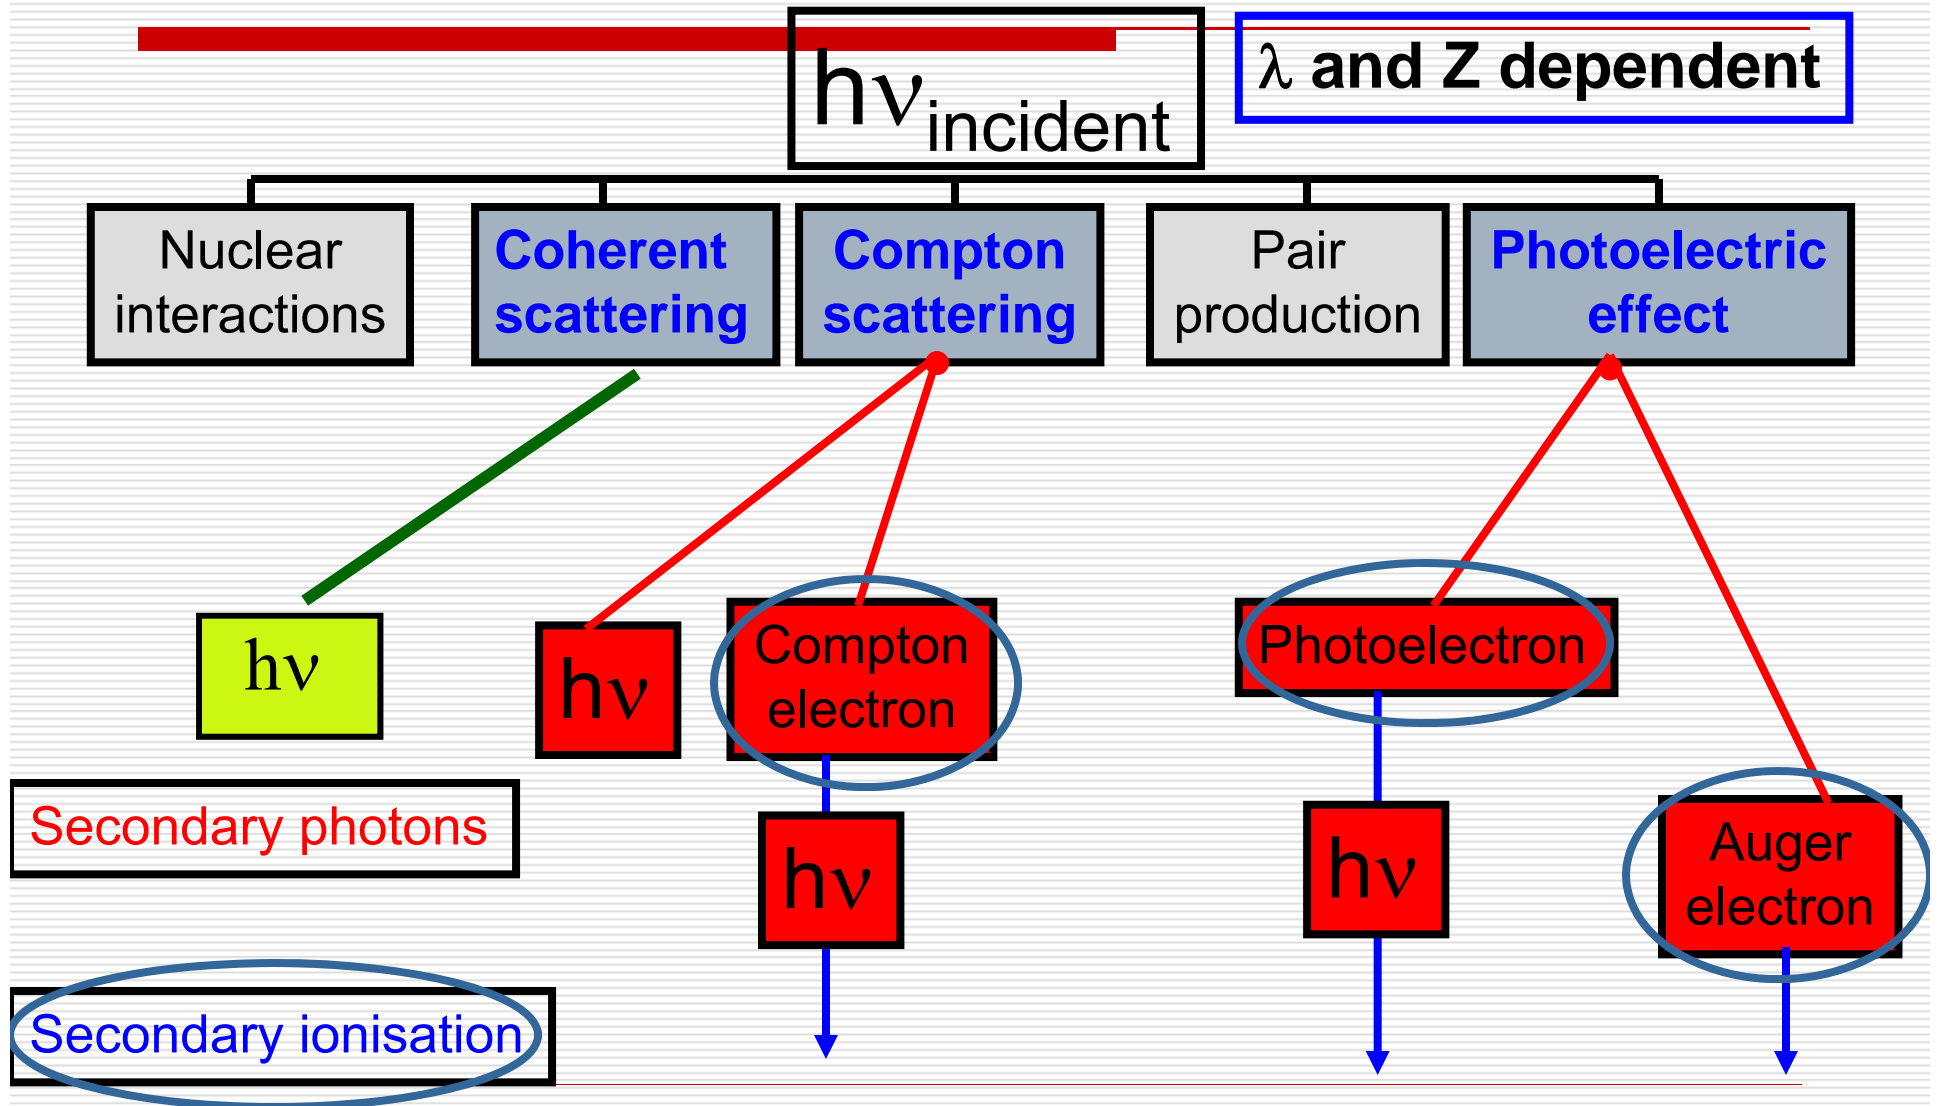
$h\nu_{incident}$

$\lambda$ and Z dependent

Nuclear interactions

Coherent scattering

Compton scattering

Pair production

Photoelectric effect

$h\nu$

$h\nu$

Compton electron

Photoelectron

Secondary photons

$h\nu$

$h\nu$

Auger electron

Secondary ionisation